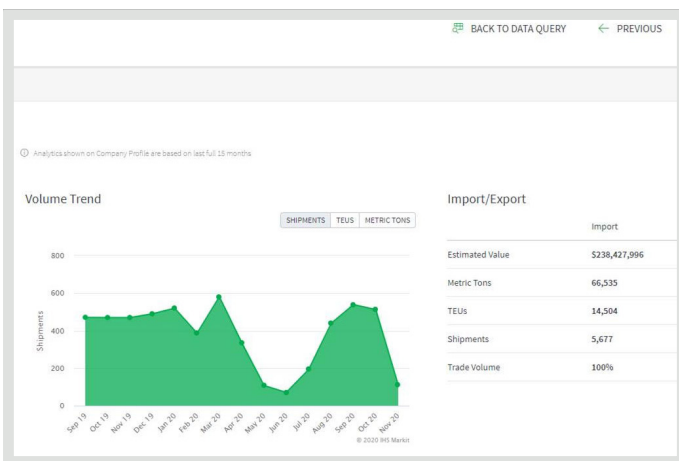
BACK TO DATA QUERY ← PREVIOUS

Analytics shown on Company Profile are based on last full 15 months

Volume Trend

SHIPMENTS TEUS METRIC TONS

800
600
400
200
0

Shipments

Sep 19 Oct 19 Nov 19 Dec 19 Jan 20 Feb 20 Mar 20 Apr 20 May 20 Jun 20 Jul 20 Aug 20 Sep 20 Oct 20 Nov 20

© 2020 IHS Markit

Import/Export

| | Import |
|---|---|
| Estimated Value | $238,427,996 |
| Metric Tons | 66,535 |
| TEUs | 14,504 |
| Shipments | 5,677 |
| Trade Volume | 100% |